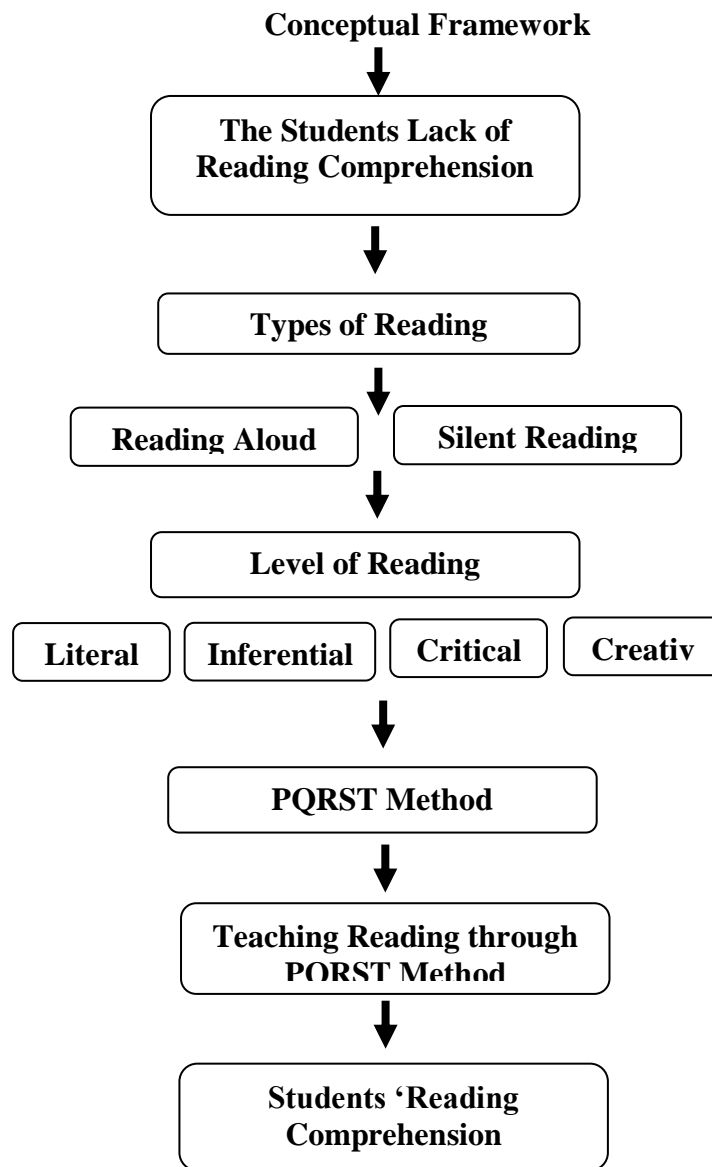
Conceptual Framework

The Students Lack of Reading Comprehension

Types of Reading

Reading Aloud

Silent Reading

Level of Reading

Literal

Inferential

Critical

Creativ

PQRST Method

Teaching Reading through PQRST Method

Students 'Reading Comprehension